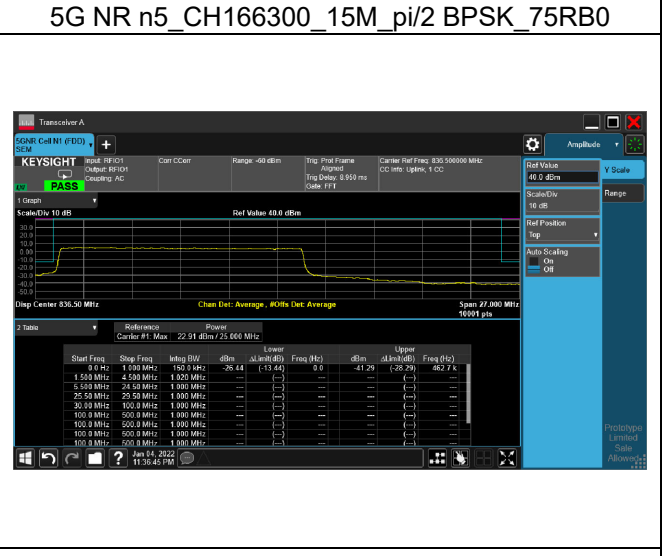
5G NR n5_CH166300_15M_pi/2 BPSK_75RB0

Transceiver A

5GNR Cell N1 (FDD) SEM

KEYSIGHT Input: RFIO1 Output: RFIO1 Coupling: AC

Corr CCorr

Range: -60 dBm

Trig: Prot Frame Aligned Trig Delay: 0.050 ms Gate: FFT

Carrier Ref Freq: 836.500000 MHz CC Info: Uplink, 1 CC

PASS

1 Graph

Scale/Div 10 dB

Ref Value 40.0 dBm

30.0
20.0
10.0
0.00
-10.0
-20.0
-30.0
-40.0
-50.0

Disp Center 836.50 MHz

Chan Det: Average, #Offs Det: Average

Span 27.000 MHz
10001 pts

2 Table

| Reference | Power |
|---|---|
| Carrier #1: Max | 22.91 dBm / 25.000 MHz |

| Start Freq | Stop Freq | Integ BW | Lower dBm | Lower ΔLimit(dB) | Lower Freq (Hz) | Upper dBm | Upper ΔLimit(dB) | Upper Freq (Hz) |
|---|---|---|---|---|---|---|---|---|
| 0.0 Hz | 1.000 MHz | 150.0 kHz | -26.44 | (-13.44) | 0.0 | -41.29 | (-28.29) | 462.7 k |
| 1.500 MHz | 4.500 MHz | 1.000 MHz | --- | (---) | --- | --- | (---) | --- |
| 5.500 MHz | 24.50 MHz | 1.000 MHz | --- | (---) | --- | --- | (---) | --- |
| 25.50 MHz | 29.50 MHz | 1.000 MHz | --- | (---) | --- | --- | (---) | --- |
| 30.00 MHz | 100.0 MHz | 1.000 MHz | --- | (---) | --- | --- | (---) | --- |
| 100.0 MHz | 500.0 MHz | 1.000 MHz | --- | (---) | --- | --- | (---) | --- |
| 100.0 MHz | 500.0 MHz | 1.000 MHz | --- | (---) | --- | --- | (---) | --- |
| 100.0 MHz | 500.0 MHz | 1.000 MHz | --- | (---) | --- | --- | (---) | --- |
| 100.0 MHz | 500.0 MHz | 1.000 MHz | --- | (---) | --- | --- | (---) | --- |

Jan 04, 2022 11:36:45 PM

Amplitude

Y Scale

Ref Value 40.0 dBm

Range

Scale/Div 10 dB

Ref Position Top

Auto Scaling On Off

Prototype Limited Sale Allowed